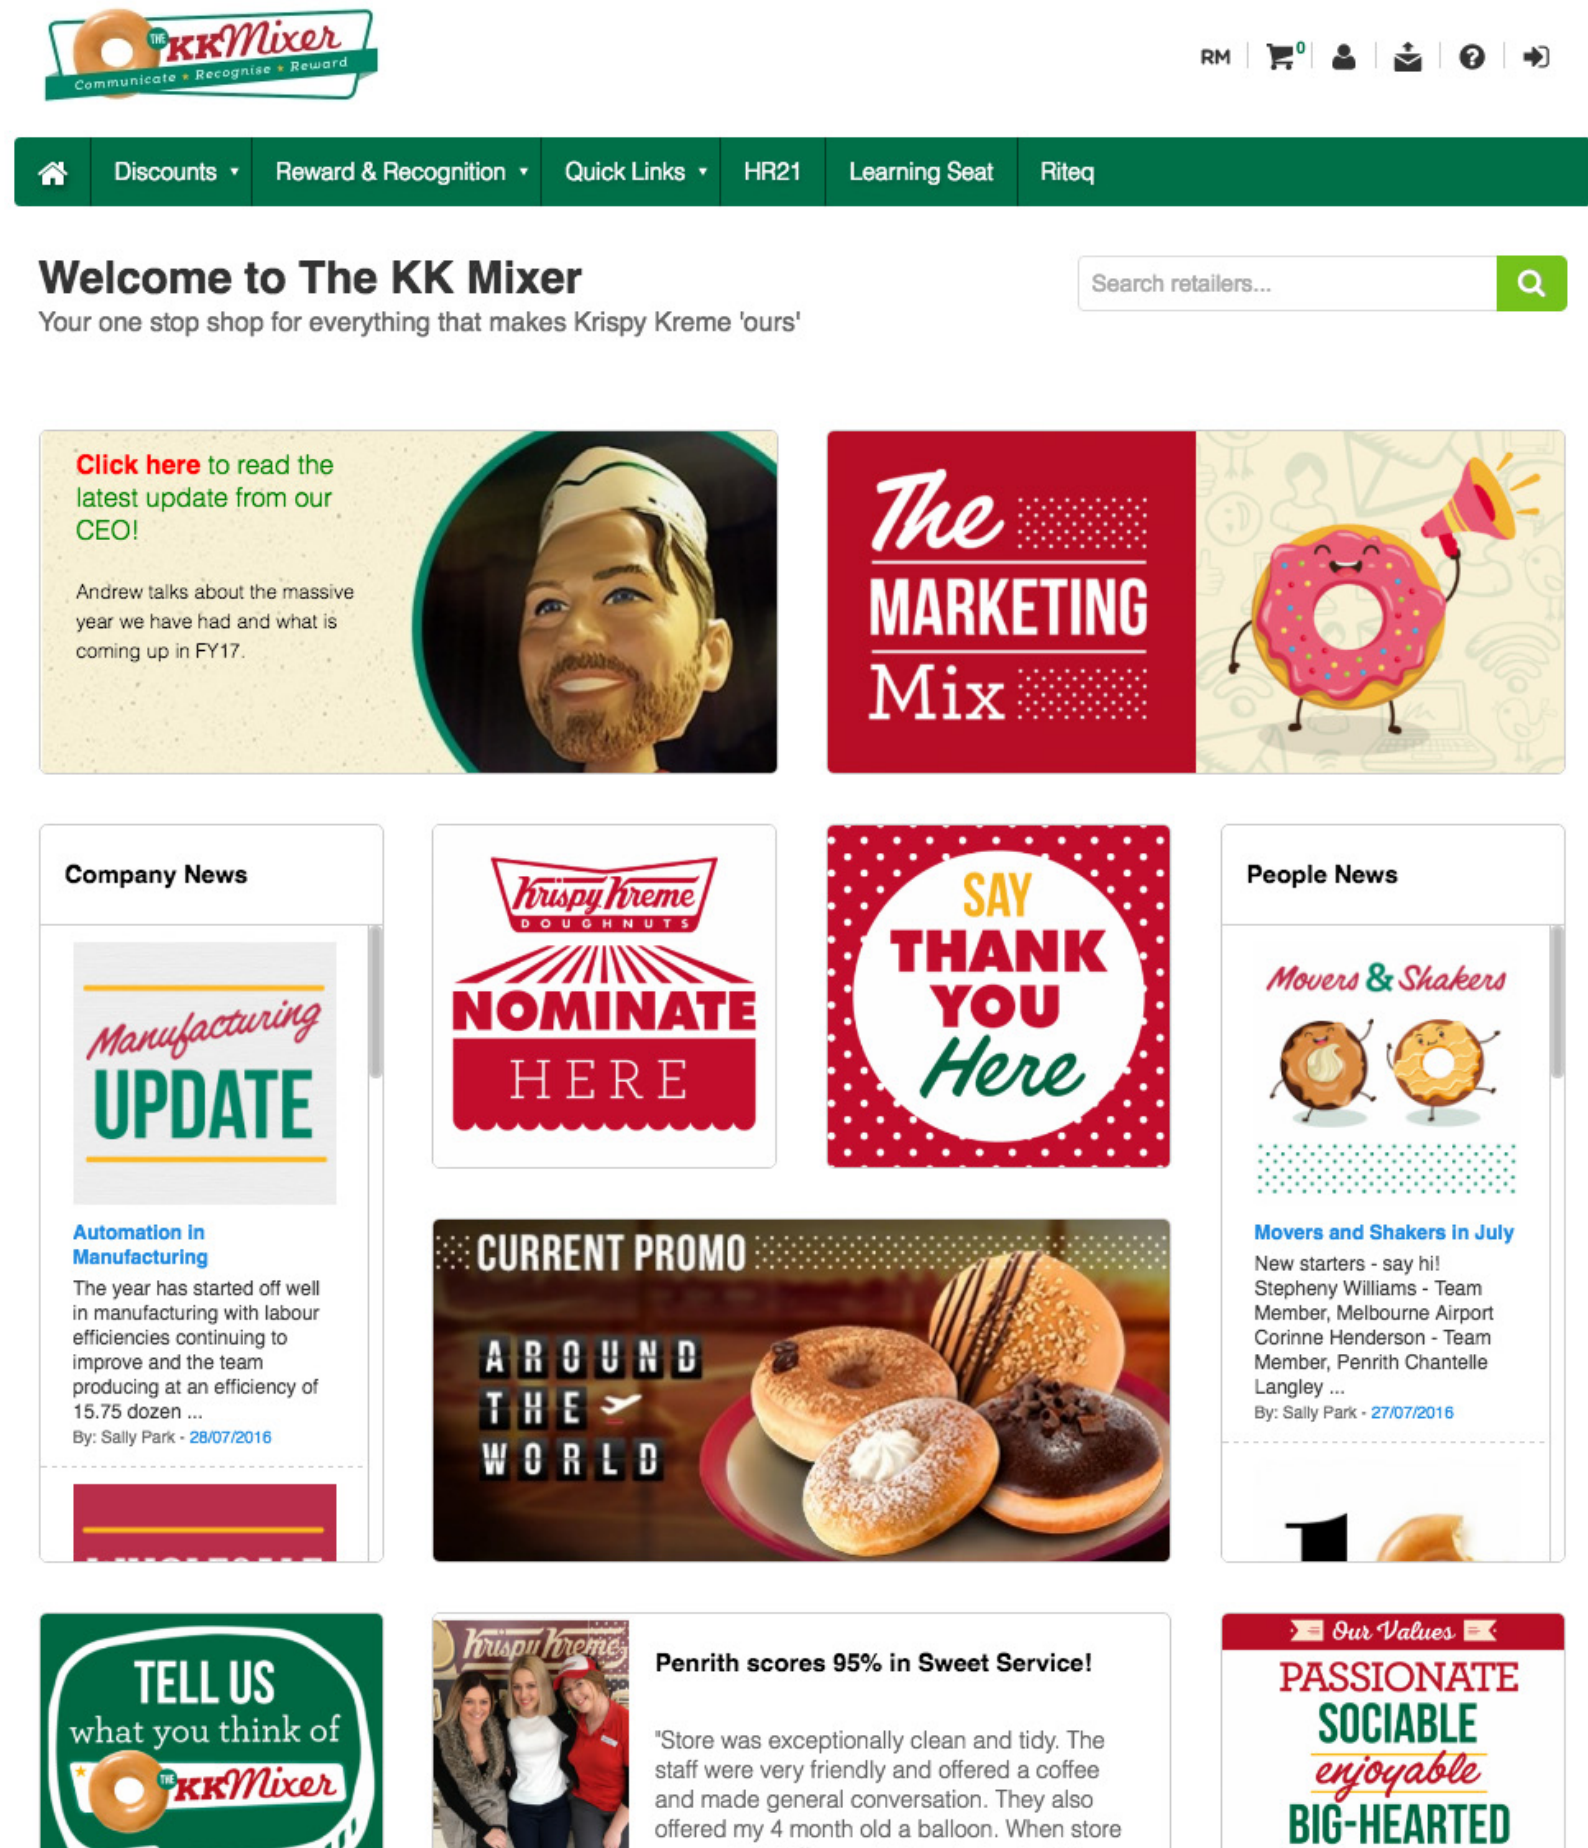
THE KKMixer
Communicate • Recognise • Reward

RM 0

Discounts ▾ Reward & Recognition ▾ Quick Links ▾ HR21 Learning Seat Riteq

Welcome to The KK Mixer
Your one stop shop for everything that makes Krispy Kreme 'ours'

Search retailers...

Click here to read the latest update from our CEO!

Andrew talks about the massive year we have had and what is coming up in FY17.

The MARKETING Mix

Company News

Manufacturing UPDATE

Automation in Manufacturing
The year has started off well in manufacturing with labour efficiencies continuing to improve and the team producing at an efficiency of 15.75 dozen ...
By: Sally Park - 28/07/2016

Krispy Kreme DOUGHNUTS
NOMINATE HERE

SAY THANK YOU Here

People News

Movers & Shakers

Movers and Shakers in July
New starters - say hi!
Stepheny Williams - Team Member, Melbourne Airport
Corinne Henderson - Team Member, Penrith Chantelle Langley ...
By: Sally Park - 27/07/2016

CURRENT PROMO
AROUND THE WORLD

TELL US what you think of THE KKMixer

Krispy Kreme

Penrith scores 95% in Sweet Service!

"Store was exceptionally clean and tidy. The staff were very friendly and offered a coffee and made general conversation. They also offered my 4 month old a balloon. When store

Our Values
PASSIONATE
SOCIABLE
enjoyable
BIG-HEARTED